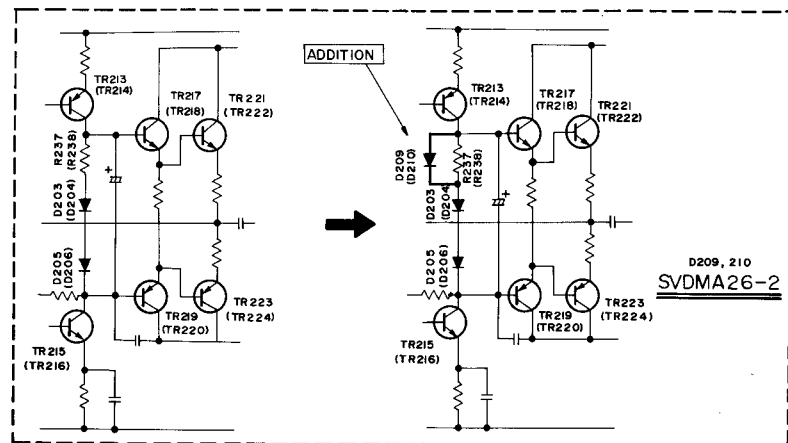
TR213
(TR214)
TR217
(TR218)
TR221
(TR222)
R237
(R238)
D203
(D204)
D205
(D206)
TR219
(TR220)
TR223
(TR224)
TR215
(TR216)

ADDITION
TR213
(TR214)
TR217
(TR218)
TR221
(TR222)
D209
(D210)
R237
(R238)
D203
(D204)
D205
(D206)
TR219
(TR220)
TR223
(TR224)
TR215
(TR216)

D209, 210
SVDMA26-2